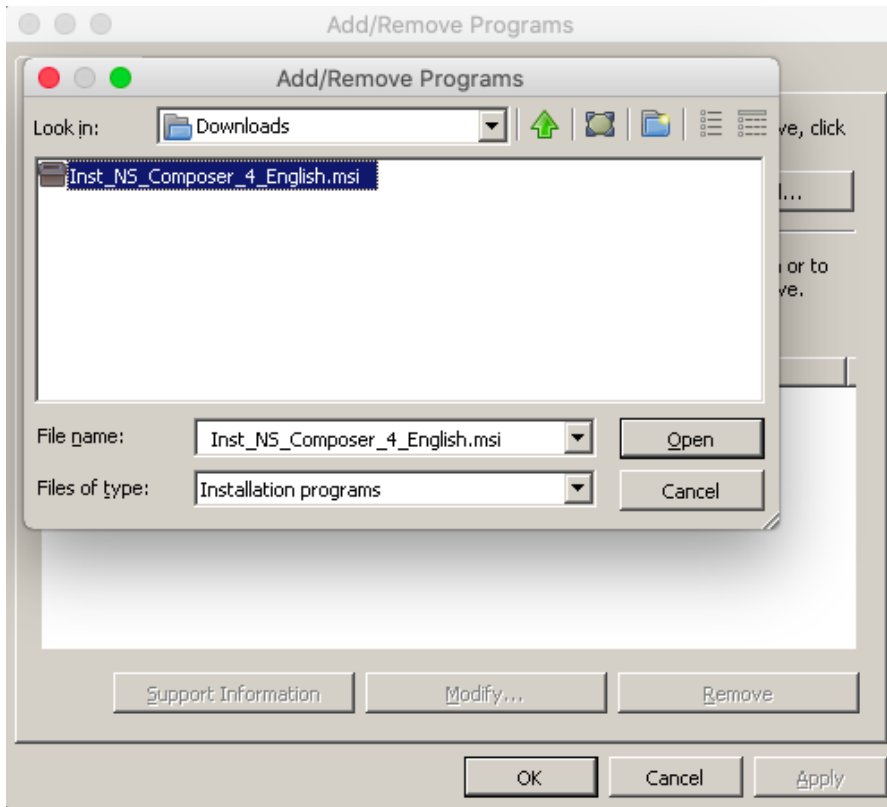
Add/Remove Programs

Add/Remove Programs

Look in: Downloads

Inst_NS_Composer_4_English.msi

File name: Inst_NS_Composer_4_English.msi

Open

Files of type: Installation programs

Cancel

ve, click

l...

n or to ve.

Support Information

Modify...

Remove

OK

Cancel

Apply